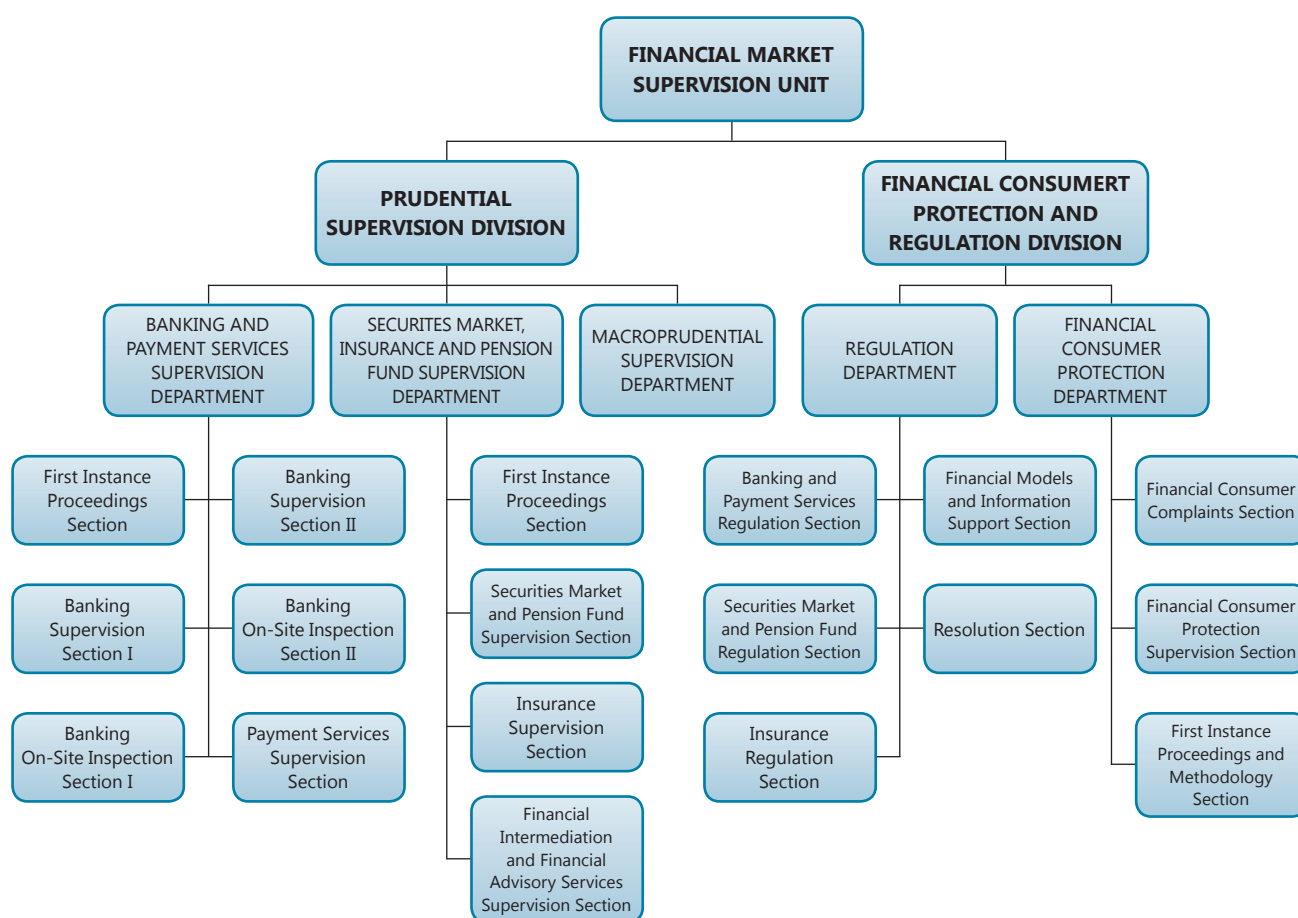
FINANCIAL MARKET SUPERVISION UNIT

PRUDENTIAL SUPERVISION DIVISION

FINANCIAL CONSUMERT PROTECTION AND REGULATION DIVISION

BANKING AND PAYMENT SERVICES SUPERVISION DEPARTMENT

SECURITES MARKET, INSURANCE AND PENSION FUND SUPERVISION DEPARTMENT

MACROPRUDENTIAL SUPERVISION DEPARTMENT

REGULATION DEPARTMENT

FINANCIAL CONSUMER PROTECTION DEPARTMENT

First Instance Proceedings Section

Banking Supervision Section II

Banking Supervision Section I

Banking On-Site Inspection Section II

Banking On-Site Inspection Section I

Payment Services Supervision Section

First Instance Proceedings Section

Securities Market and Pension Fund Supervision Section

Insurance Supervision Section

Financial Intermediation and Financial Advisory Services Supervision Section

Banking and Payment Services Regulation Section

Financial Models and Information Support Section

Securities Market and Pension Fund Regulation Section

Resolution Section

Insurance Regulation Section

Financial Consumer Complaints Section

Financial Consumer Protection Supervision Section

First Instance Proceedings and Methodology Section